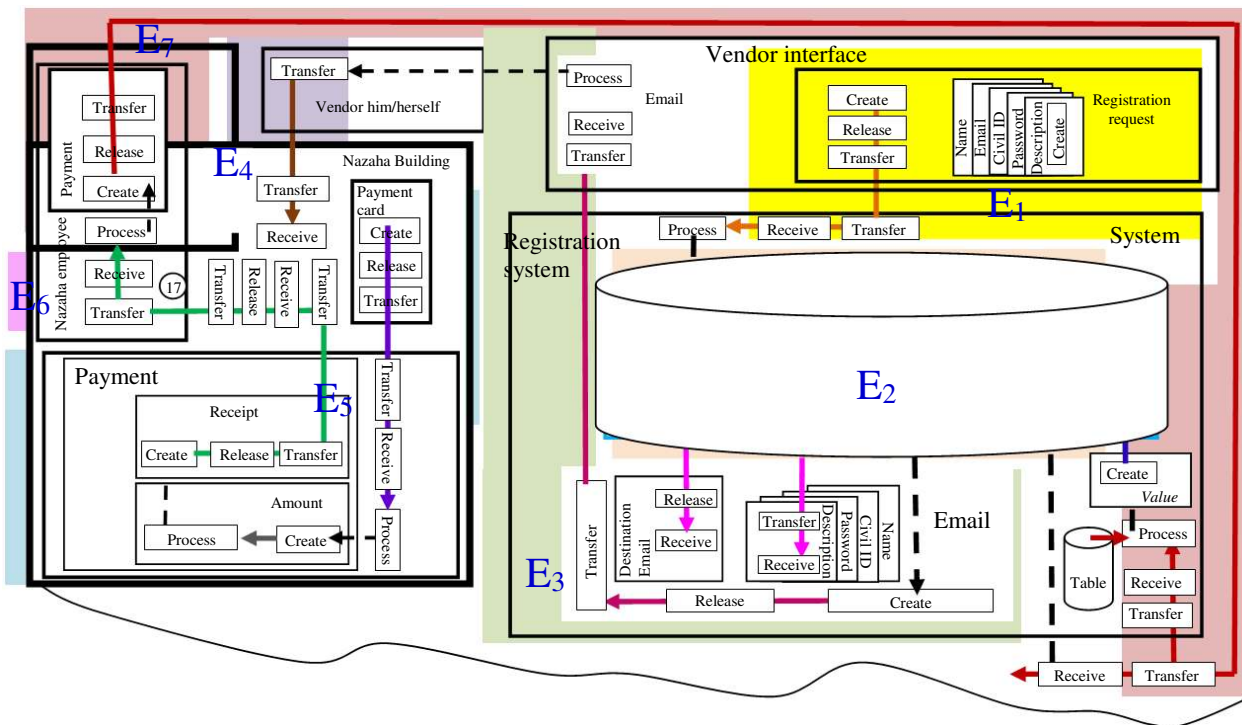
$E_7$

Transfer

Vendor him/herself

Process

Email

Receive

Transfer

Vendor interface

Create

Release

Transfer

Name

Email

Civil ID

Password

Description

Create

Registration request

$E_1$

Payment

Transfer

Release

Create

$E_4$

Nazaha Building

Transfer

Receive

Payment card

Create

Release

Transfer

Nazaha employee

Process

Receive

17

Transfer

Transfer

Release

Receive

Transfer

$E_6$

Process

Receive

Transfer

Registration system

System

$E_2$

Payment

Receipt

$E_5$

Create

Release

Transfer

Transfer

Receive

Process

Amount

Process

Create

Transfer

Destination Email

Release

Receive

Transfer

Receive

Description

Password

Civil ID

Name

Email

$E_3$

Release

Create

Create

Value

Process

Table

Receive

Transfer

Receive

Transfer